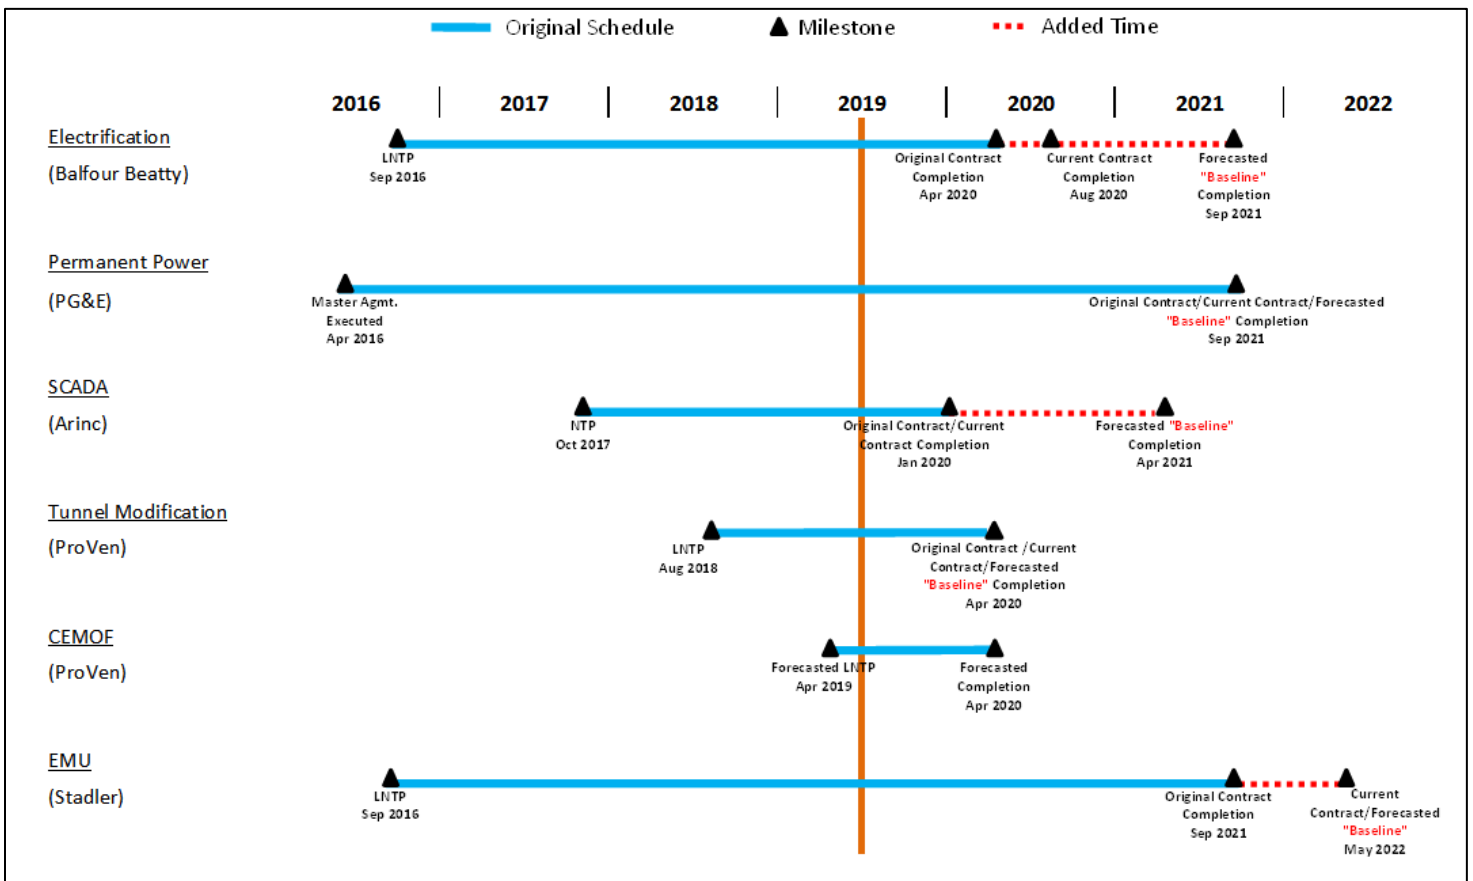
Original Schedule Milestone Added Time

2016 2017 2018 2019 2020 2021 2022

Electrification
(Balfour Beatty)
LNTP Sep 2016
Original Contract Completion Apr 2020
Current Contract Completion Aug 2020
Forecasted "Baseline" Completion Sep 2021

Permanent Power
(PG&E)
Master Agmt. Executed Apr 2016
Original Contract/Current Contract/Forecasted "Baseline" Completion Sep 2021

SCADA
(Arinc)
NTP Oct 2017
Original Contract/Current Contract Completion Jan 2020
Forecasted "Baseline" Completion Apr 2021

Tunnel Modification
(ProVen)
LNTP Aug 2018
Original Contract /Current Contract/Forecasted "Baseline" Completion Apr 2020

CEMOF
(ProVen)
Forecasted LNTP Apr 2019
Forecasted Completion Apr 2020

EMU
(Stadler)
LNTP Sep 2016
Original Contract Completion Sep 2021
Current Contract/Forecasted "Baseline" May 2022